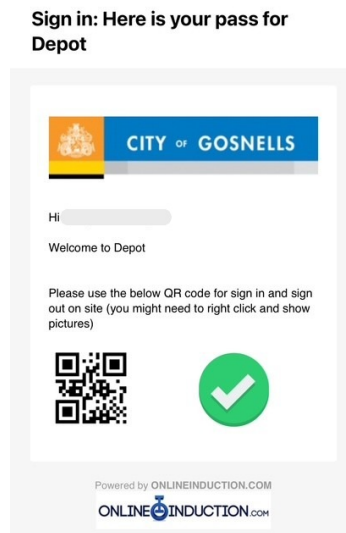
Sign in: Here is your pass for Depot

CITY OF GOSNELLS

Hi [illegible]

Welcome to Depot

Please use the below QR code for sign in and sign out on site (you might need to right click and show pictures)

Powered by ONLINEINDUCTION.COM

ONLINEINDUCTION.COM